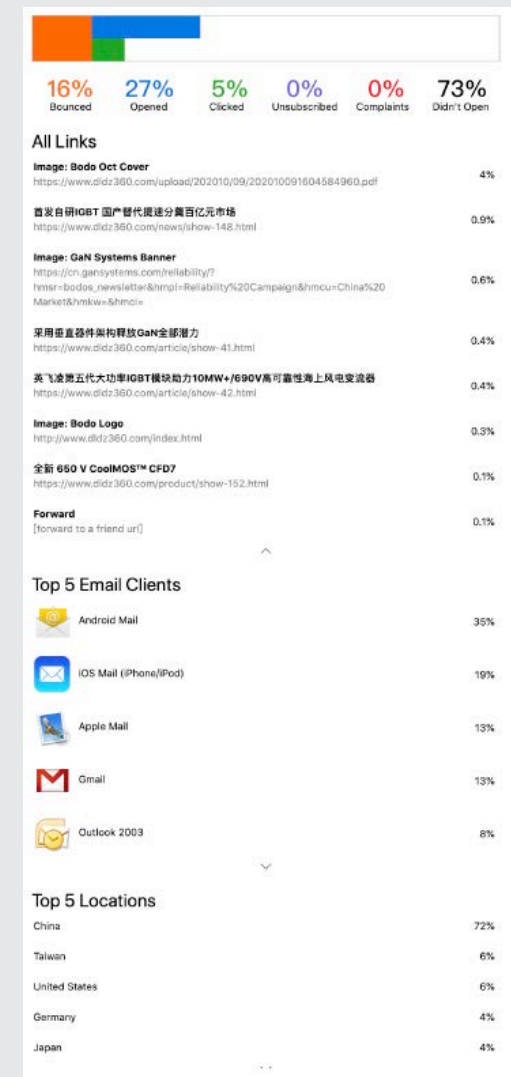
16% Bounced
27% Opened
5% Clicked
0% Unsubscribed
0% Complaints
73% Didn't Open

All Links

| | |
|---|---|
| **Image: Bodo Oct Cover** https://www.dldz360.com/upload/202010/09/202010091604584960.pdf | 4% |
| **首发自研IGBT 国产替代提速分羹百亿元市场** https://www.dldz360.com/news/show-148.html | 0.9% |
| **Image: GaN Systems Banner** https://cn.gansystems.com/reliability/?hmsr=bodos_newsletter&hmpl=Reliability%20Campaign&hmcu=China%20Market&hmkw=&hmci= | 0.6% |
| **采用垂直器件架构释放GaN全部潜力** https://www.dldz360.com/article/show-41.html | 0.4% |
| **英飞凌第五代大功率IGBT模块助力10MW+/690V高可靠性海上风电变流器** https://www.dldz360.com/article/show-42.html | 0.4% |
| **Image: Bodo Logo** http://www.dldz360.com/index.html | 0.3% |
| **全新 650 V CoolMOS™ CFD7** https://www.dldz360.com/product/show-152.html | 0.1% |
| **Forward** [forward to a friend url] | 0.1% |

Top 5 Email Clients

| | |
|---|---|
| Android Mail | 35% |
| iOS Mail (iPhone/iPod) | 19% |
| Apple Mail | 13% |
| Gmail | 13% |
| Outlook 2003 | 8% |

Top 5 Locations

| | |
|---|---|
| China | 72% |
| Taiwan | 6% |
| United States | 6% |
| Germany | 4% |
| Japan | 4% |